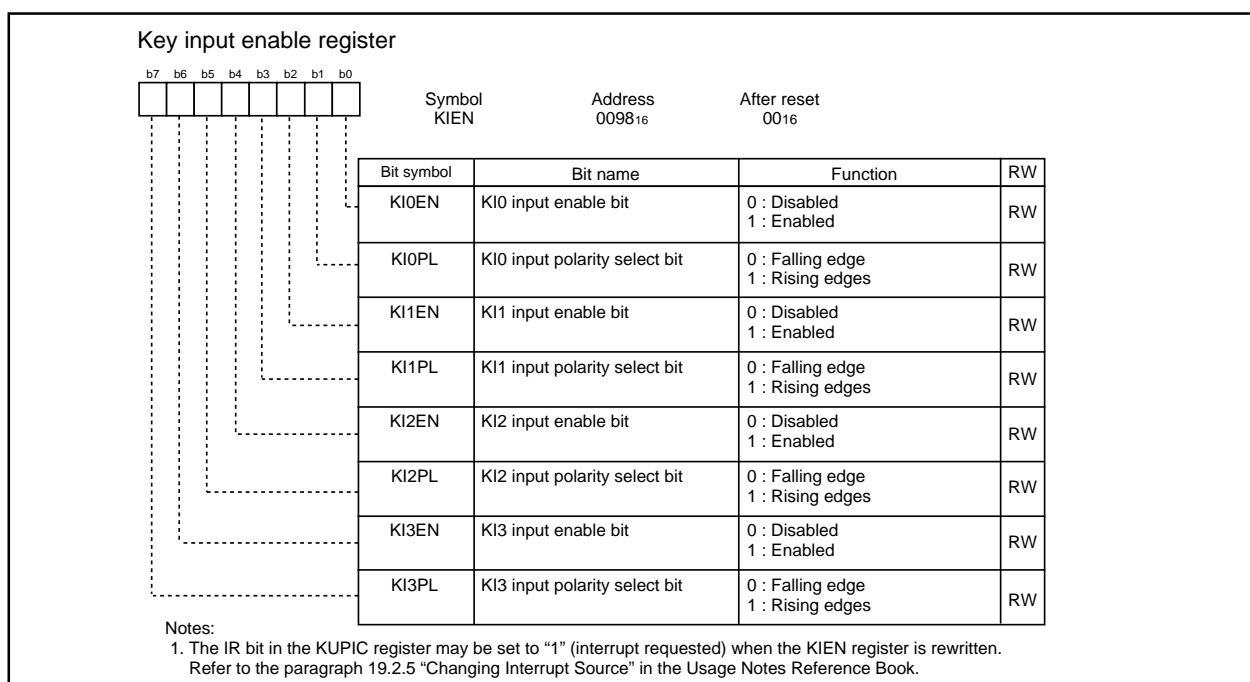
Key input enable register

b7 b6 b5 b4 b3 b2 b1 b0

Symbol KIEN

Address $0098_{16}$

After reset $00_{16}$

| Bit symbol | Bit name | Function | RW |
|---|---|---|---|
| KI0EN | KI0 input enable bit | 0 : Disabled<br>1 : Enabled | RW |
| KI0PL | KI0 input polarity select bit | 0 : Falling edge<br>1 : Rising edges | RW |
| KI1EN | KI1 input enable bit | 0 : Disabled<br>1 : Enabled | RW |
| KI1PL | KI1 input polarity select bit | 0 : Falling edge<br>1 : Rising edges | RW |
| KI2EN | KI2 input enable bit | 0 : Disabled<br>1 : Enabled | RW |
| KI2PL | KI2 input polarity select bit | 0 : Falling edge<br>1 : Rising edges | RW |
| KI3EN | KI3 input enable bit | 0 : Disabled<br>1 : Enabled | RW |
| KI3PL | KI3 input polarity select bit | 0 : Falling edge<br>1 : Rising edges | RW |

Notes:
1. The IR bit in the KUPIC register may be set to “1” (interrupt requested) when the KIEN register is rewritten. Refer to the paragraph 19.2.5 “Changing Interrupt Source” in the Usage Notes Reference Book.